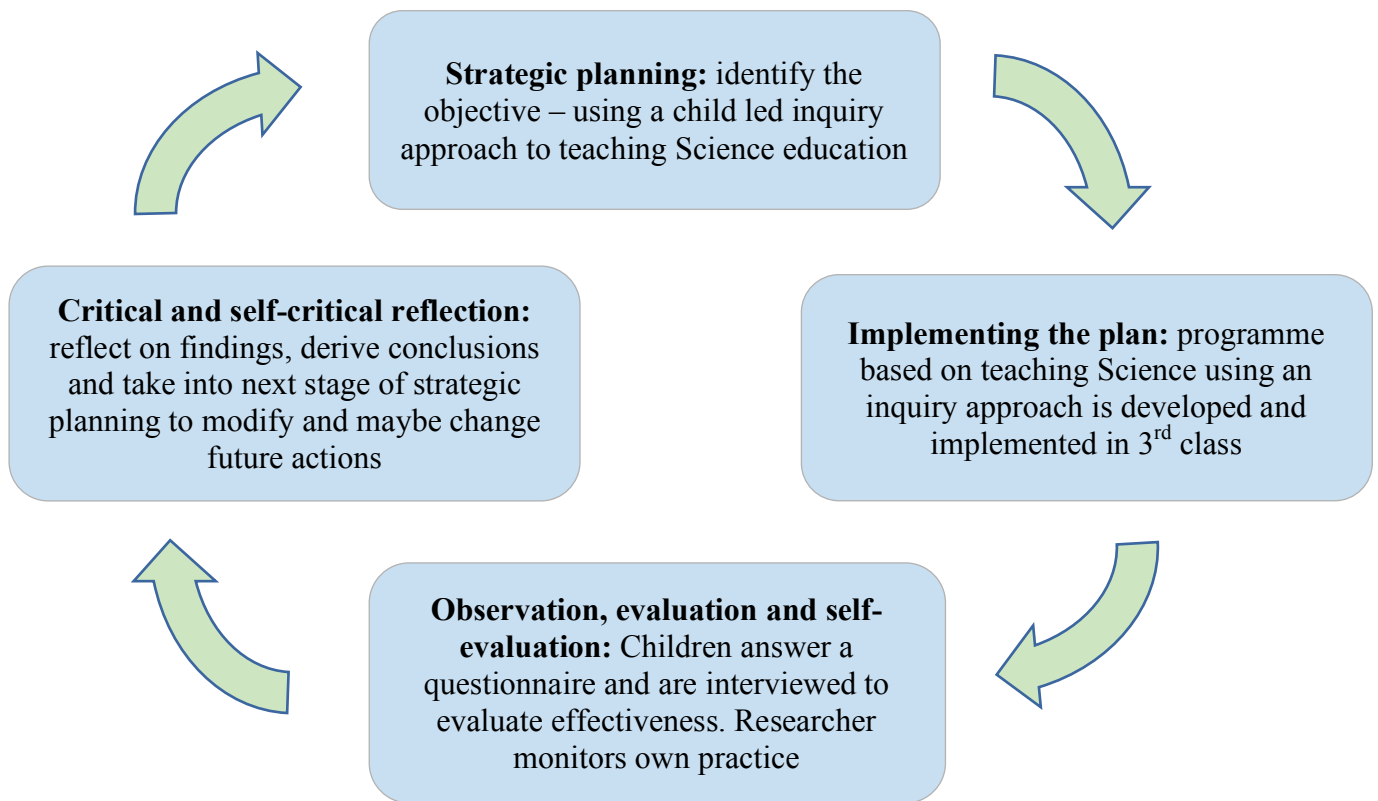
**Strategic planning:** identify the objective – using a child led inquiry approach to teaching Science education

**Implementing the plan:** programme based on teaching Science using an inquiry approach is developed and implemented in 3$^{rd}$ class

**Observation, evaluation and self-evaluation:** Children answer a questionnaire and are interviewed to evaluate effectiveness. Researcher monitors own practice

**Critical and self-critical reflection:** reflect on findings, derive conclusions and take into next stage of strategic planning to modify and maybe change future actions